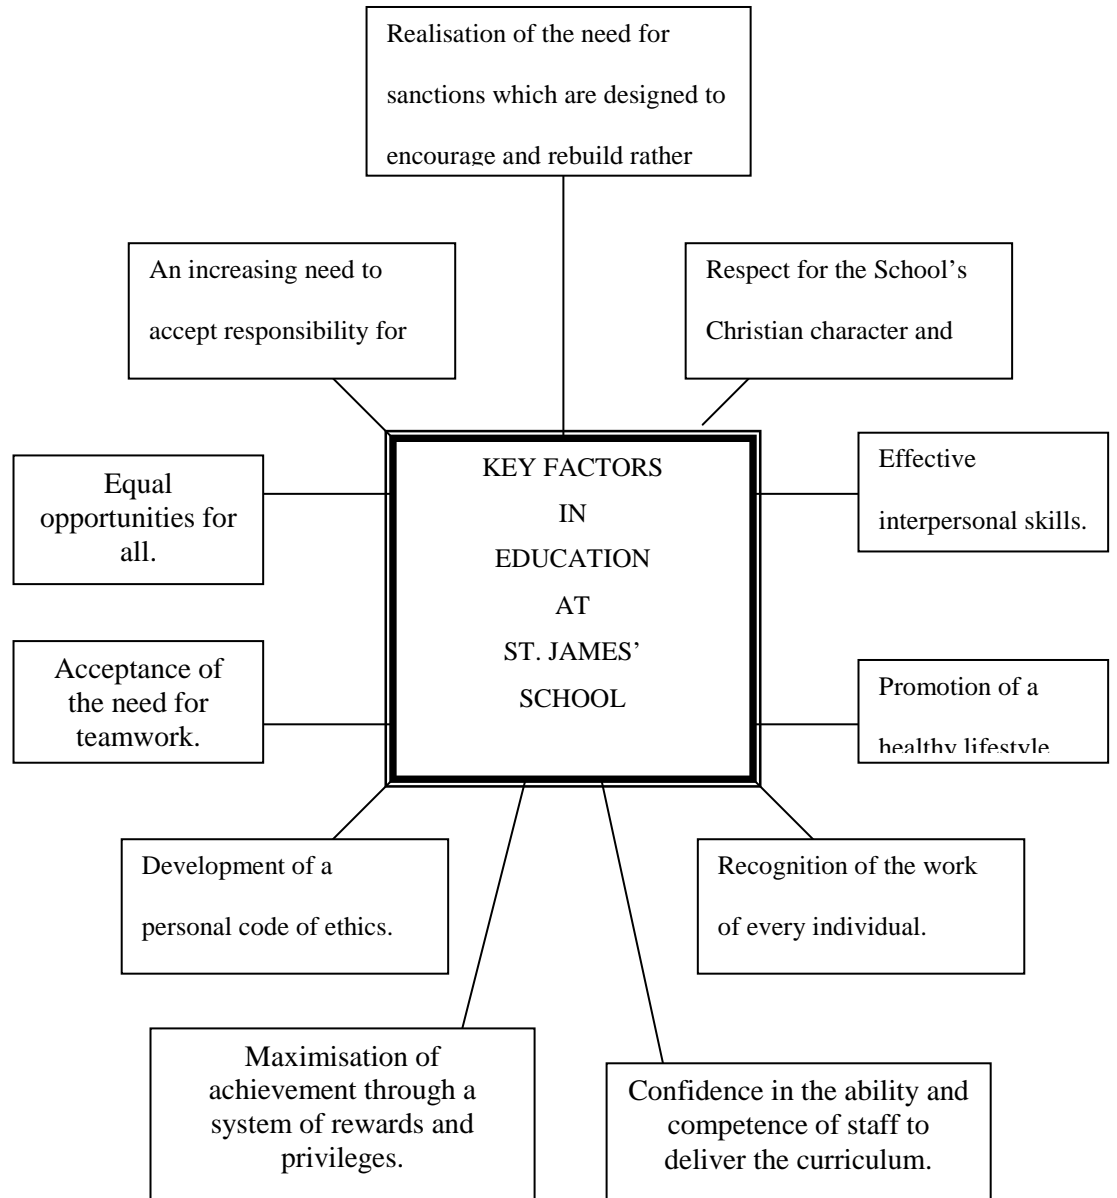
Realisation of the need for sanctions which are designed to encourage and rebuild rather

An increasing need to accept responsibility for

Respect for the School's Christian character and

KEY FACTORS IN EDUCATION AT ST. JAMES' SCHOOL

Equal opportunities for all.

Effective interpersonal skills.

Acceptance of the need for teamwork.

Promotion of a healthy lifestyle

Development of a personal code of ethics.

Recognition of the work of every individual.

Maximisation of achievement through a system of rewards and privileges.

Confidence in the ability and competence of staff to deliver the curriculum.